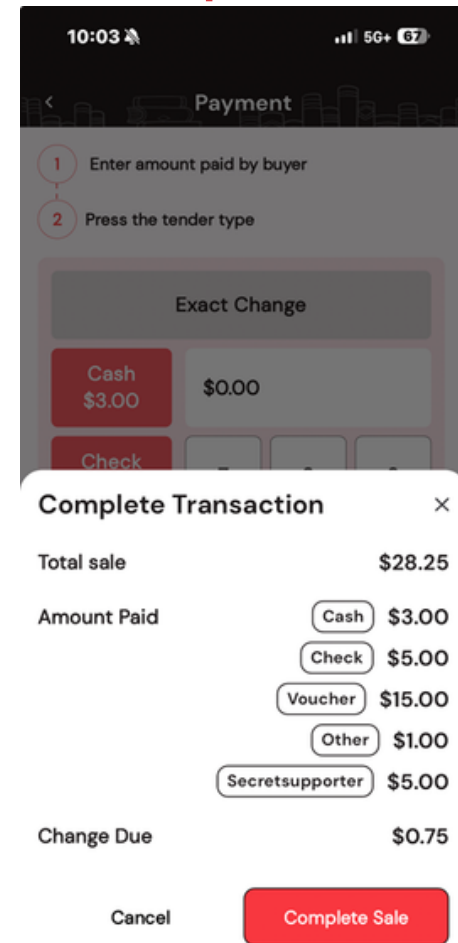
10:03

5G+ 67

Payment

1 Enter amount paid by buyer

2 Press the tender type

Exact Change

Cash $3.00

$0.00

Check

Complete Transaction ×

Total sale $28.25

Amount Paid Cash $3.00

Check $5.00

Voucher $15.00

Other $1.00

Secretsupporter $5.00

Change Due $0.75

Cancel

Complete Sale